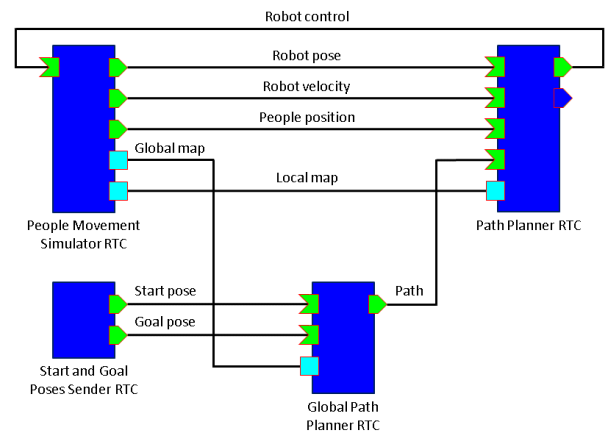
Robot control

Robot pose

Robot velocity

People position

Global map

Local map

People Movement Simulator RTC

Path Planner RTC

Start pose

Goal pose

Path

Start and Goal Poses Sender RTC

Global Path Planner RTC